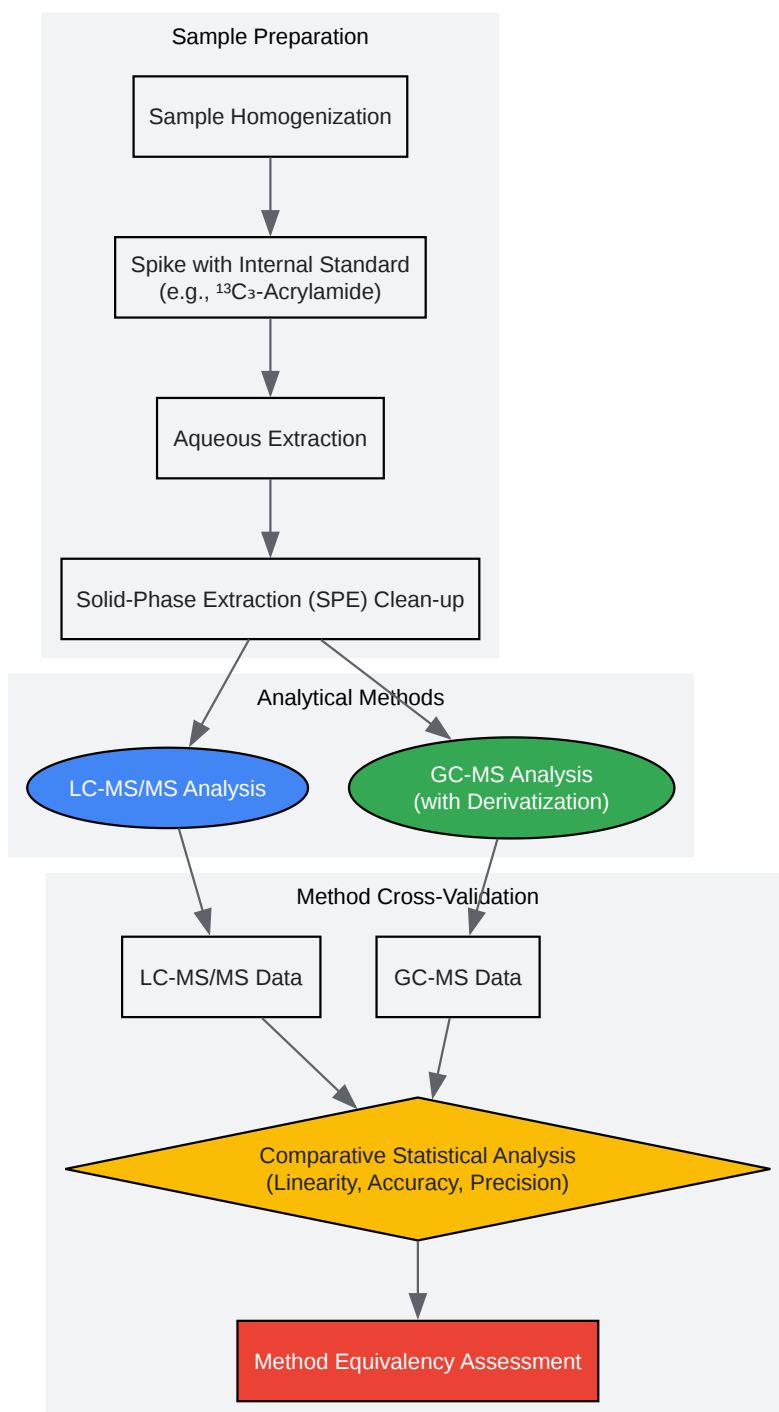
Sample Preparation

Sample Homogenization

Spike with Internal Standard (e.g., $^{13}C_3$-Acrylamide)

Aqueous Extraction

Solid-Phase Extraction (SPE) Clean-up

Analytical Methods

LC-MS/MS Analysis

GC-MS Analysis (with Derivatization)

Method Cross-Validation

LC-MS/MS Data

GC-MS Data

Comparative Statistical Analysis (Linearity, Accuracy, Precision)

Method Equivalency Assessment